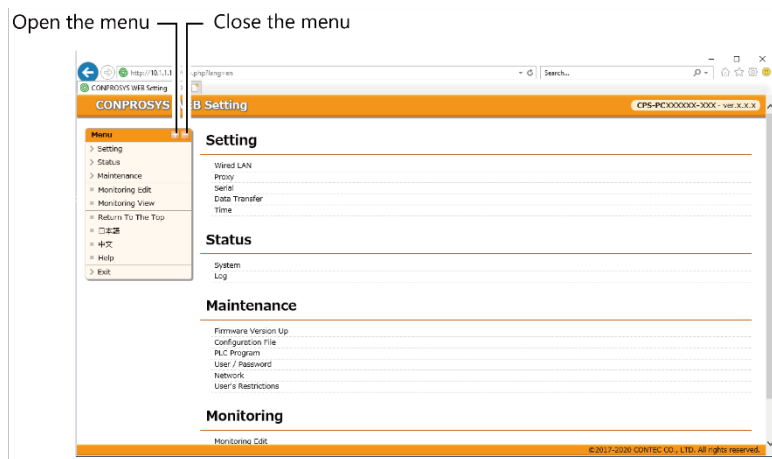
Open the menu
Close the menu

http://10.1.1.1 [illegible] .php?lang=en
Search...
CONPROSYS WEB Setting

CONPROSYS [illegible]B Setting
CPS-PCXXXXXX-XXX - ver.x.x.x

Menu
Setting
Status
Maintenance
Monitoring Edit
Monitoring View
Return To The Top
日本語
中文
Help
Exit

Setting
Wired LAN
Proxy
Serial
Data Transfer
Time

Status
System
Log

Maintenance
Firmware Version Up
Configuration File
PLC Program
User / Password
Network
User's Restrictions

Monitoring
Monitoring Edit

©2017-2020 CONTEC CO., LTD. All rights reserved.